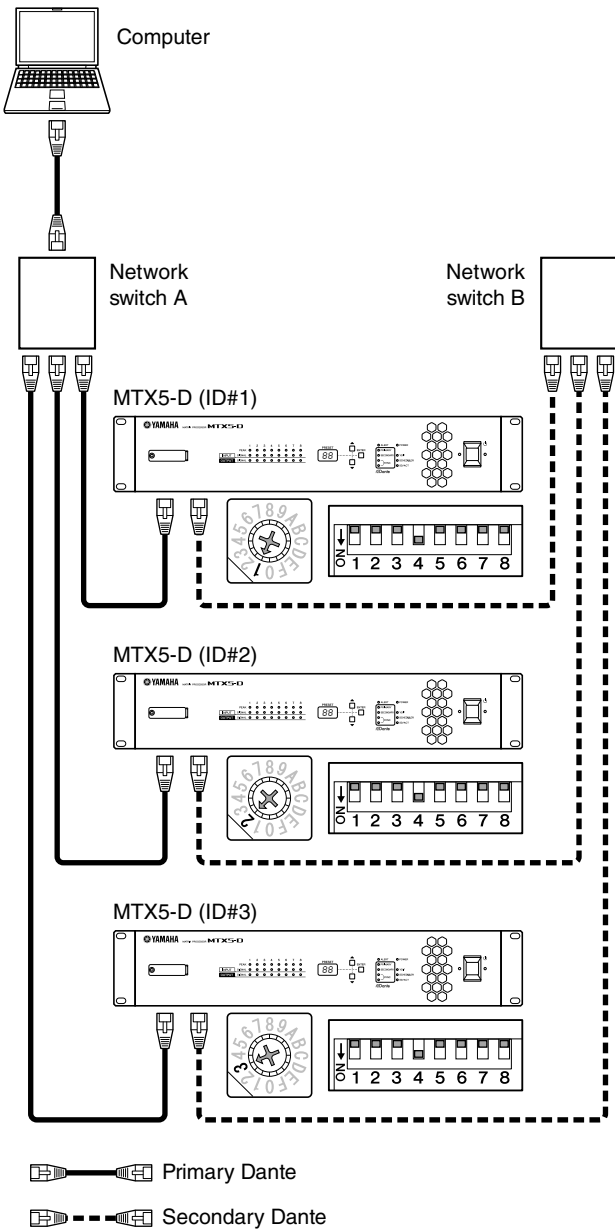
Computer

Network switch A

Network switch B

MTX5-D (ID#1)

YAMAHA MTX5-D

88

ON 1 2 3 4 5 6 7 8

MTX5-D (ID#2)

YAMAHA MTX5-D

88

ON 1 2 3 4 5 6 7 8

MTX5-D (ID#3)

YAMAHA MTX5-D

88

ON 1 2 3 4 5 6 7 8

Primary Dante

Secondary Dante